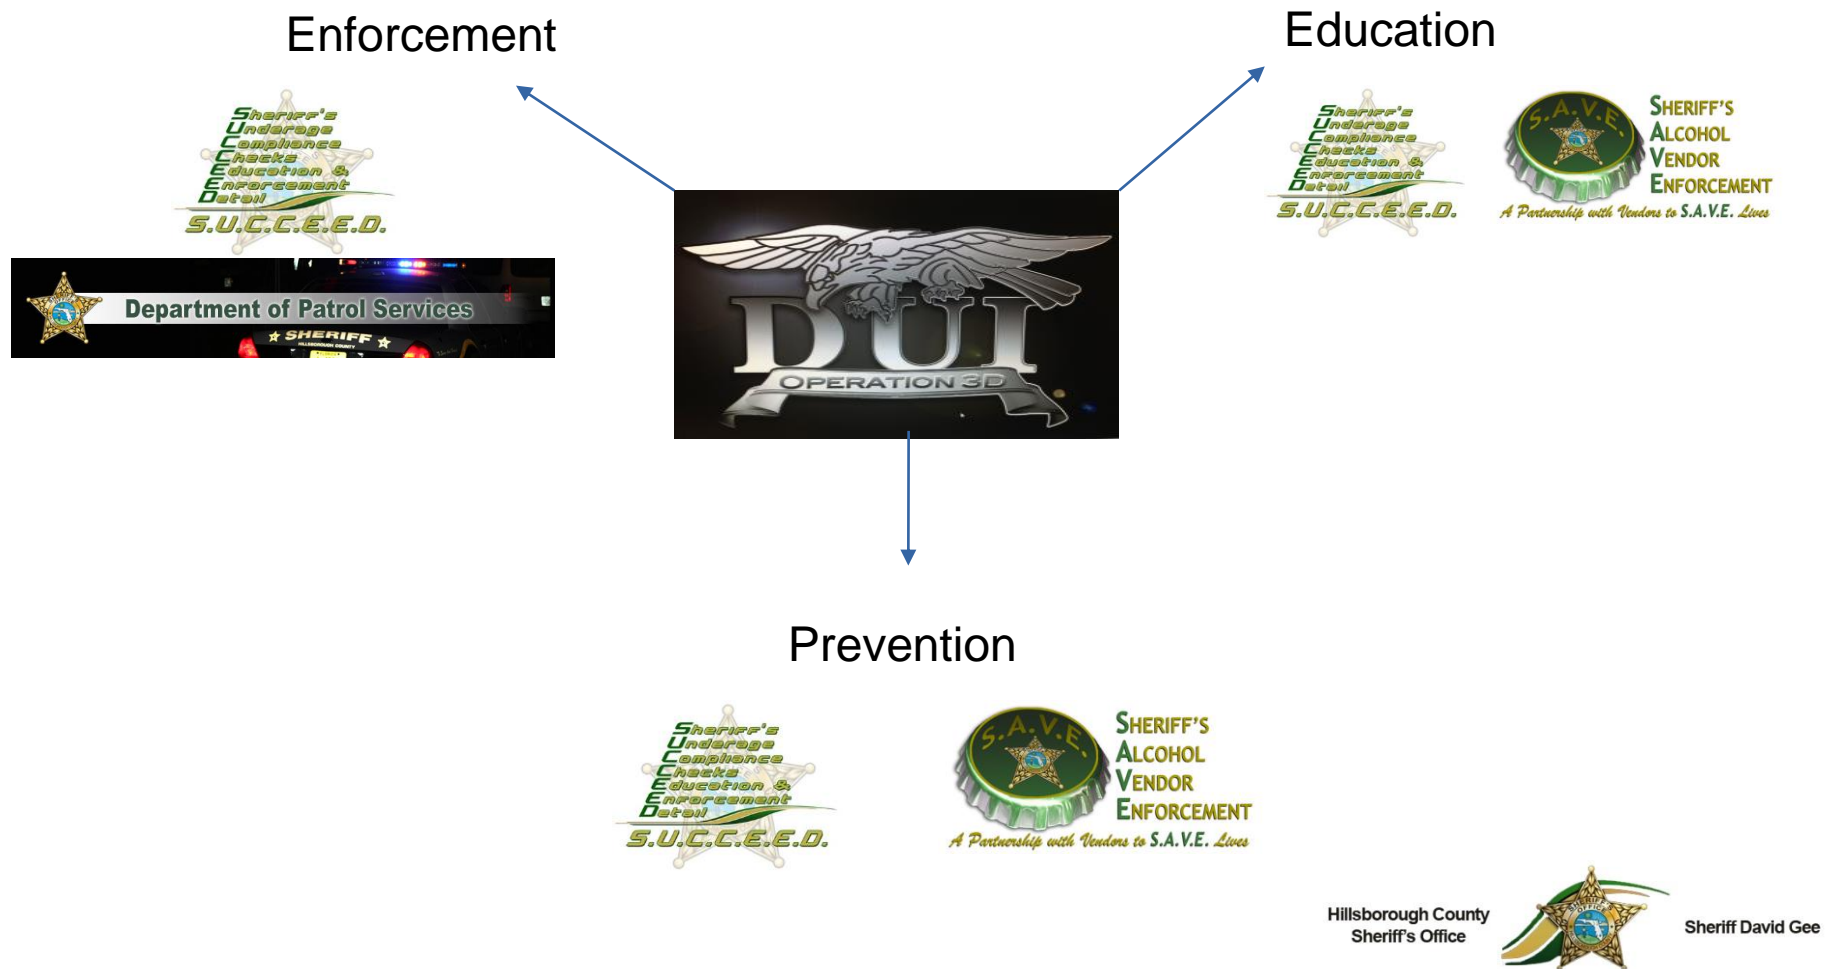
Enforcement

Education

Sheriff's Underage Compliance Checks Education & Enforcement Detail
S.U.C.C.E.E.D.

Department of Patrol Services
SHERIFF
HILLSBOROUGH COUNTY

DUI
OPERATION 3D

Sheriff's Underage Compliance Checks Education & Enforcement Detail
S.U.C.C.E.E.D.

S.A.V.E.
SHERIFF'S ALCOHOL VENDOR ENFORCEMENT
A Partnership with Vendors to S.A.V.E. Lives

Prevention

Sheriff's Underage Compliance Checks Education & Enforcement Detail
S.U.C.C.E.E.D.

S.A.V.E.
SHERIFF'S ALCOHOL VENDOR ENFORCEMENT
A Partnership with Vendors to S.A.V.E. Lives

Hillsborough County Sheriff's Office
Sheriff David Gee